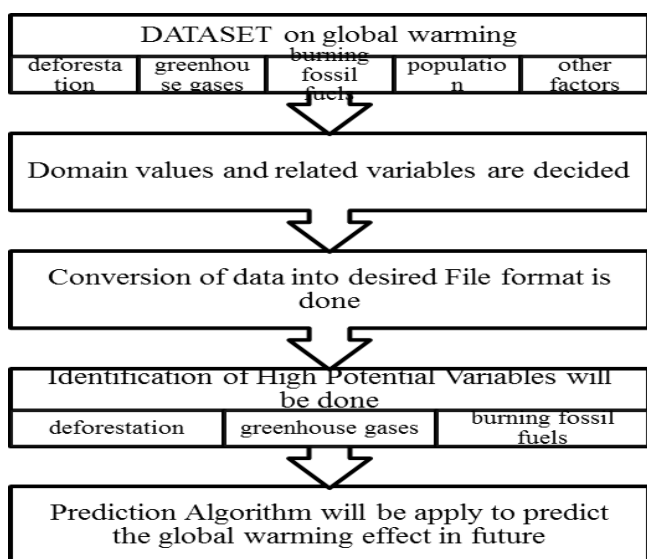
DATASET on global warming

| deforestation | greenhouse gases | burning fossil fuels | population | other factors |
|---|---|---|---|---|

Domain values and related variables are decided

Conversion of data into desired File format is done

Identification of High Potential Variables will be done

| deforestation | greenhouse gases | burning fossil fuels |
|---|---|---|

Prediction Algorithm will be apply to predict the global warming effect in future